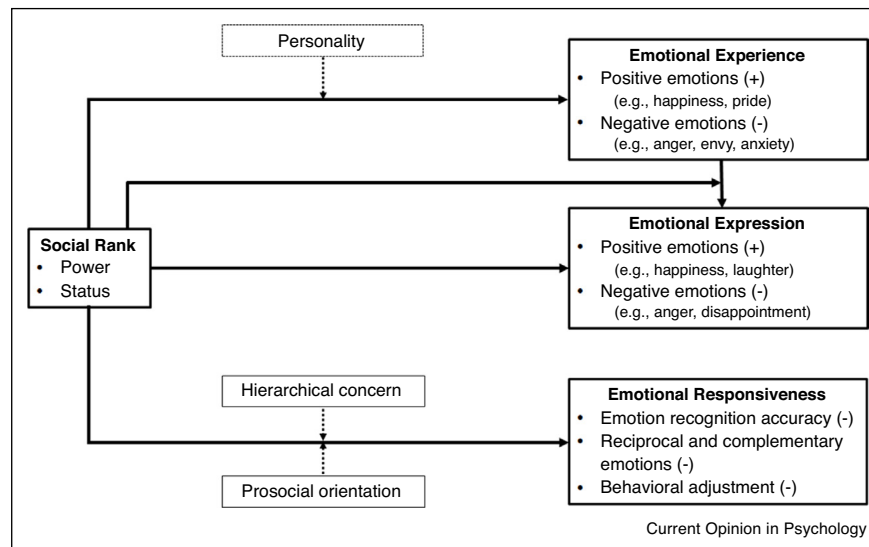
Personality

Emotional Experience
• Positive emotions (+) (e.g., happiness, pride)
• Negative emotions (-) (e.g., anger, envy, anxiety)

Social Rank
• Power
• Status

Emotional Expression
• Positive emotions (+) (e.g., happiness, laughter)
• Negative emotions (-) (e.g., anger, disappointment)

Hierarchical concern

Prosocial orientation

Emotional Responsiveness
• Emotion recognition accuracy (-)
• Reciprocal and complementary emotions (-)
• Behavioral adjustment (-)

Current Opinion in Psychology